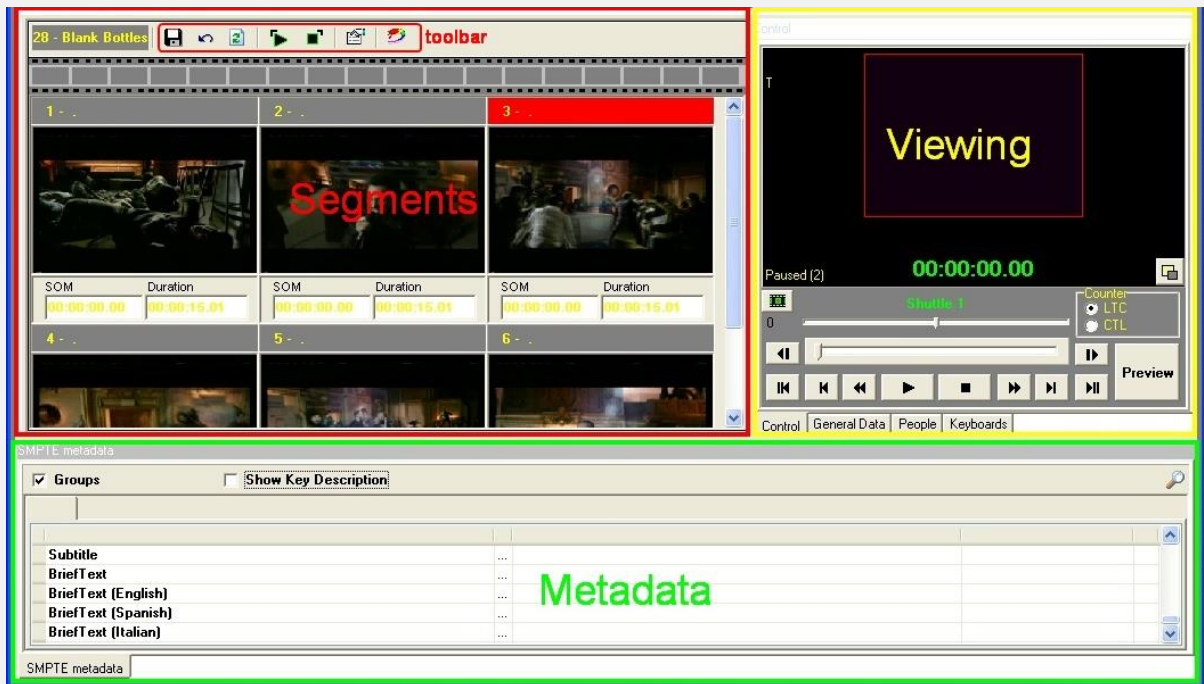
28 - Blank Bottles toolbar

1 - .
2 - .
3 - .

Segments

SOM Duration
00:00:00.00 00:00:15.01
SOM Duration
00:00:00.00 00:00:15.01
SOM Duration
00:00:00.00 00:00:15.01

4 - .
5 - .
6 - .

Control

T

Viewing

Paused (2)
00:00:00.00

Shuttle 1
Counter
LTC
CTL
0

Preview

Control | General Data | People | Keyboards

SMPTE metadata

Groups
Show Key Description

Subtitle ...
BriefText ...
BriefText (English) ...
BriefText (Spanish) ...
BriefText (Italian) ...

Metadata

SMPTE metadata